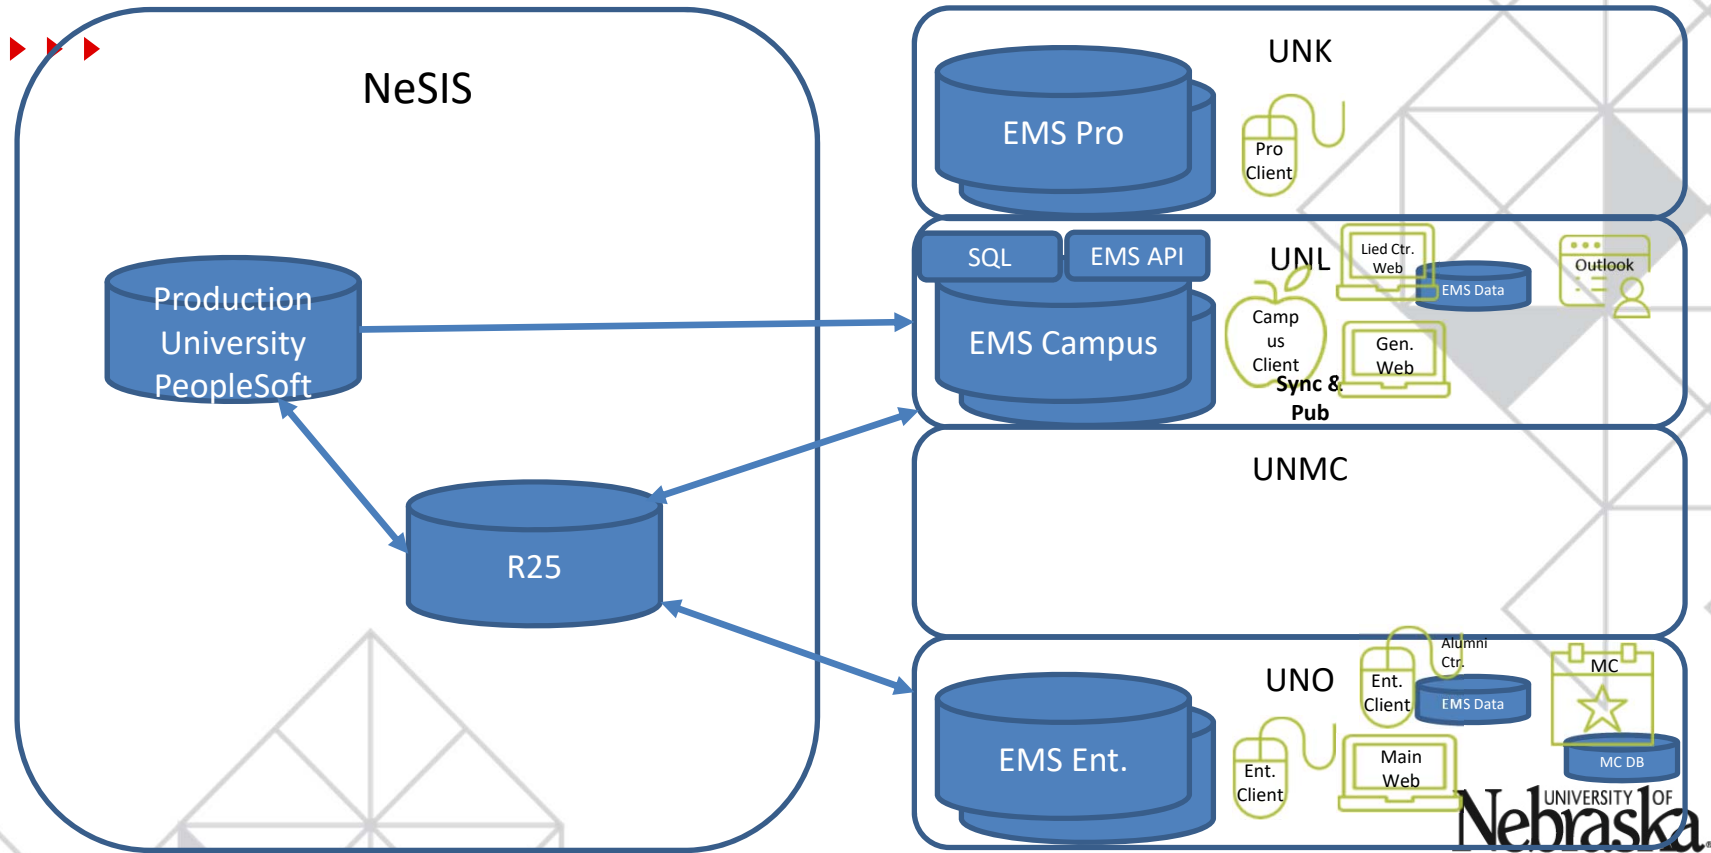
NeSIS

Production University PeopleSoft

R25

UNK

EMS Pro

Pro Client

SQL

EMS API

UNL

EMS Campus

Lied Ctr. Web

EMS Data

Outlook

Camp us Client

Sync & Pub

Gen. Web

UNMC

UNO

EMS Ent.

Ent. Client

Alumni Ctr.

EMS Data

MC

MC DB

Ent. Client

Main Web

UNIVERSITY OF Nebraska